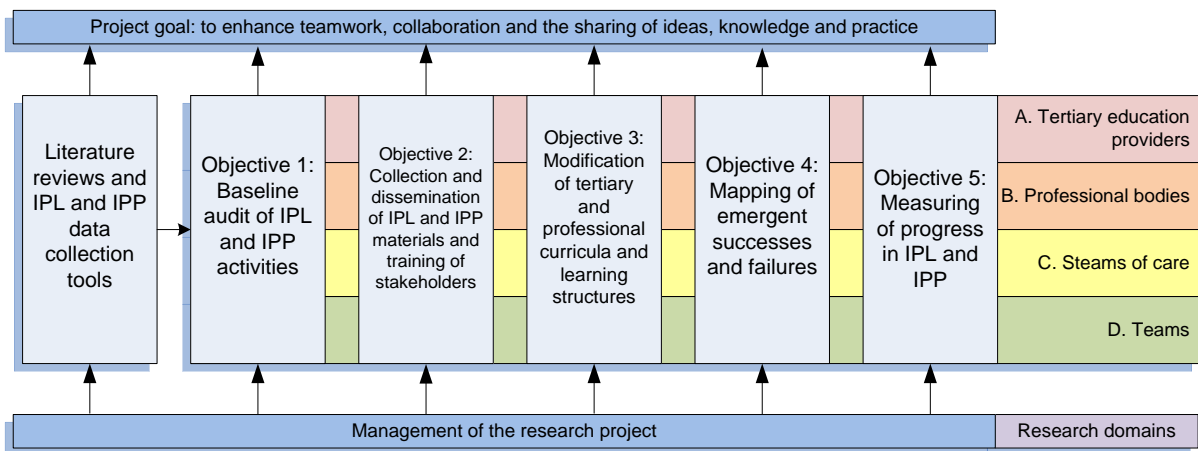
Project goal: to enhance teamwork, collaboration and the sharing of ideas, knowledge and practice

Literature reviews and IPL and IPP data collection tools

Objective 1: Baseline audit of IPL and IPP activities

Objective 2: Collection and dissemination of IPL and IPP materials and training of stakeholders

Objective 3: Modification of tertiary and professional curricula and learning structures

Objective 4: Mapping of emergent successes and failures

Objective 5: Measuring of progress in IPL and IPP

A. Tertiary education providers

B. Professional bodies

C. Steams of care

D. Teams

Management of the research project

Research domains